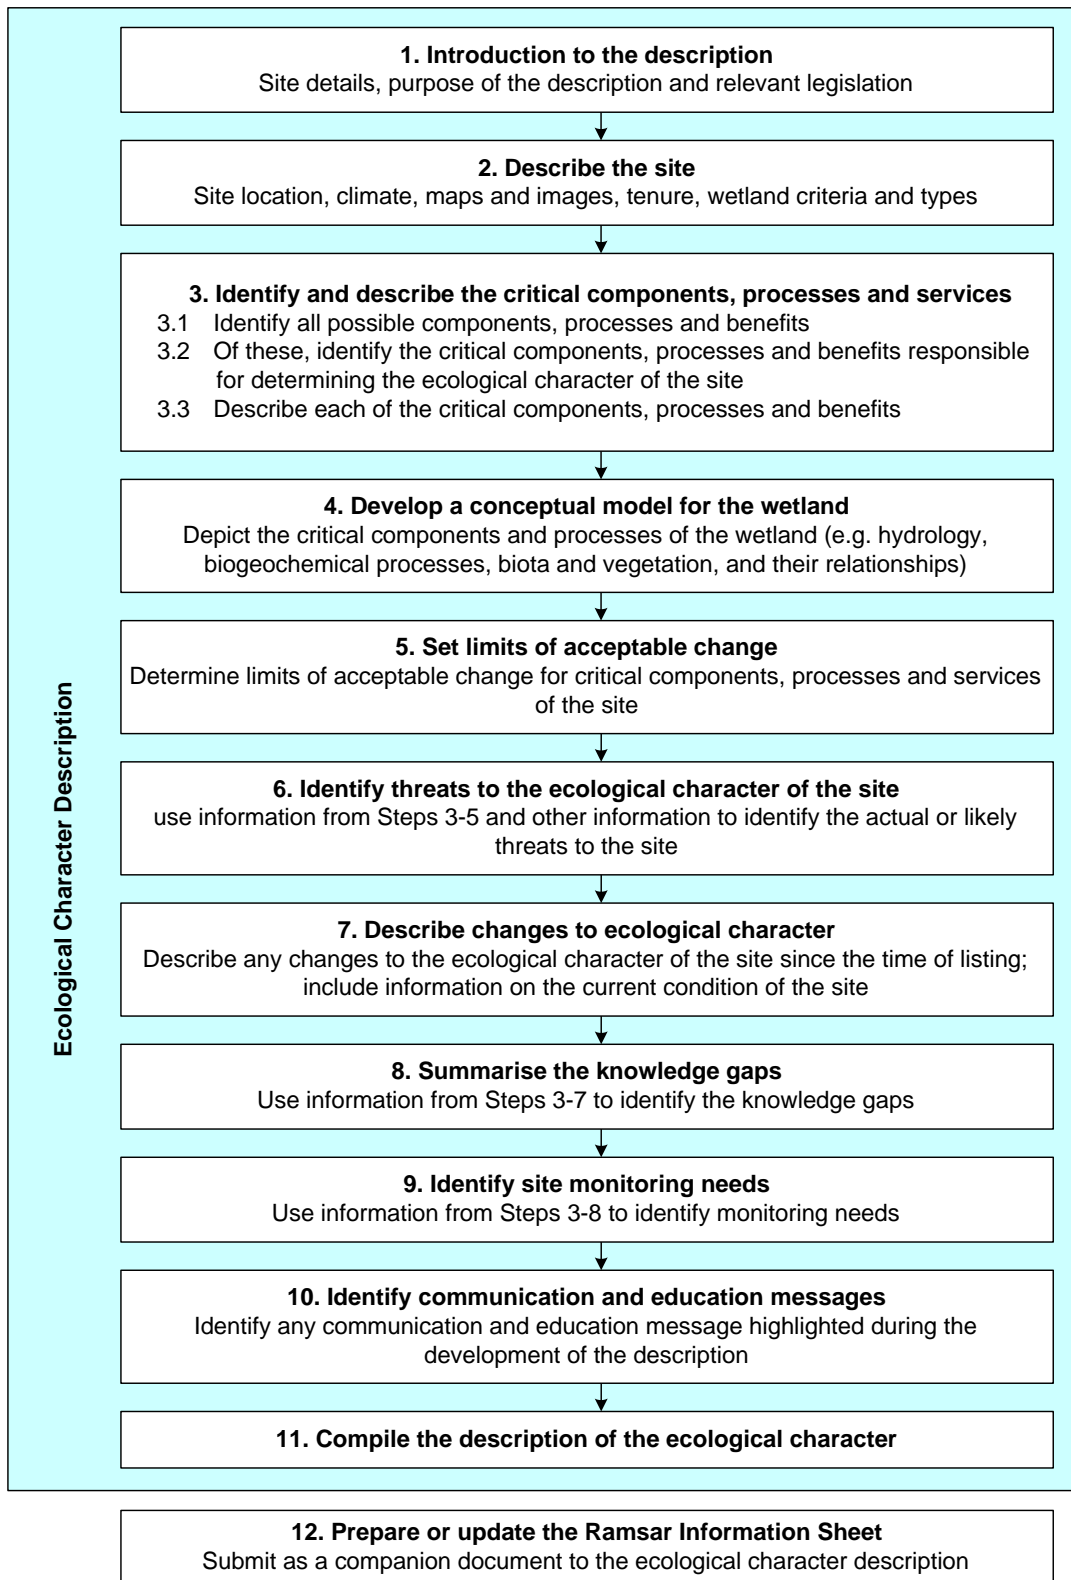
Ecological Character Description

**1. Introduction to the description**
Site details, purpose of the description and relevant legislation

**2. Describe the site**
Site location, climate, maps and images, tenure, wetland criteria and types

**3. Identify and describe the critical components, processes and services**
3.1 Identify all possible components, processes and benefits
3.2 Of these, identify the critical components, processes and benefits responsible for determining the ecological character of the site
3.3 Describe each of the critical components, processes and benefits

**4. Develop a conceptual model for the wetland**
Depict the critical components and processes of the wetland (e.g. hydrology, biogeochemical processes, biota and vegetation, and their relationships)

**5. Set limits of acceptable change**
Determine limits of acceptable change for critical components, processes and services of the site

**6. Identify threats to the ecological character of the site**
use information from Steps 3-5 and other information to identify the actual or likely threats to the site

**7. Describe changes to ecological character**
Describe any changes to the ecological character of the site since the time of listing; include information on the current condition of the site

**8. Summarise the knowledge gaps**
Use information from Steps 3-7 to identify the knowledge gaps

**9. Identify site monitoring needs**
Use information from Steps 3-8 to identify monitoring needs

**10. Identify communication and education messages**
Identify any communication and education message highlighted during the development of the description

**11. Compile the description of the ecological character**

**12. Prepare or update the Ramsar Information Sheet**
Submit as a companion document to the ecological character description